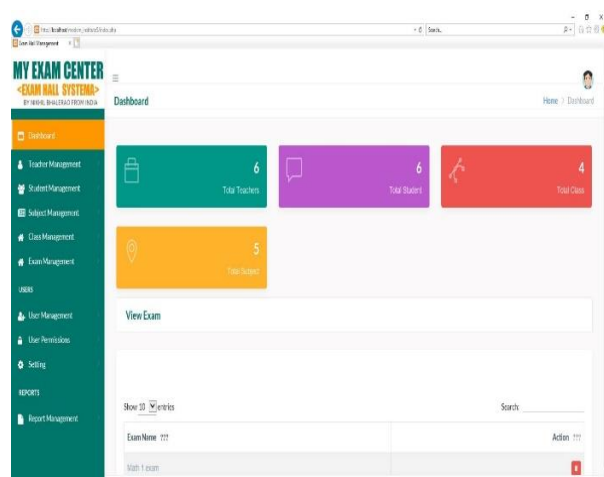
http://localhost/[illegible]
Exam Hall Management

MY EXAM CENTER
<EXAM HALL SYSTEMA>
BY NIKHIL BHALERAO FROM INDIA

Dashboard
Teacher Management
Student Management
Subject Management
Class Management
Exam Management
USERS
User Management
User Permissions
Setting
REPORTS
Report Management

Dashboard
Home > Dashboard

6
Total Teachers

6
Total Student

4
Total Class

5
Total Subject

View Exam

Show 10 entries
Search:

| Exam Name | Action |
|---|---|
| Math 1 exam | |